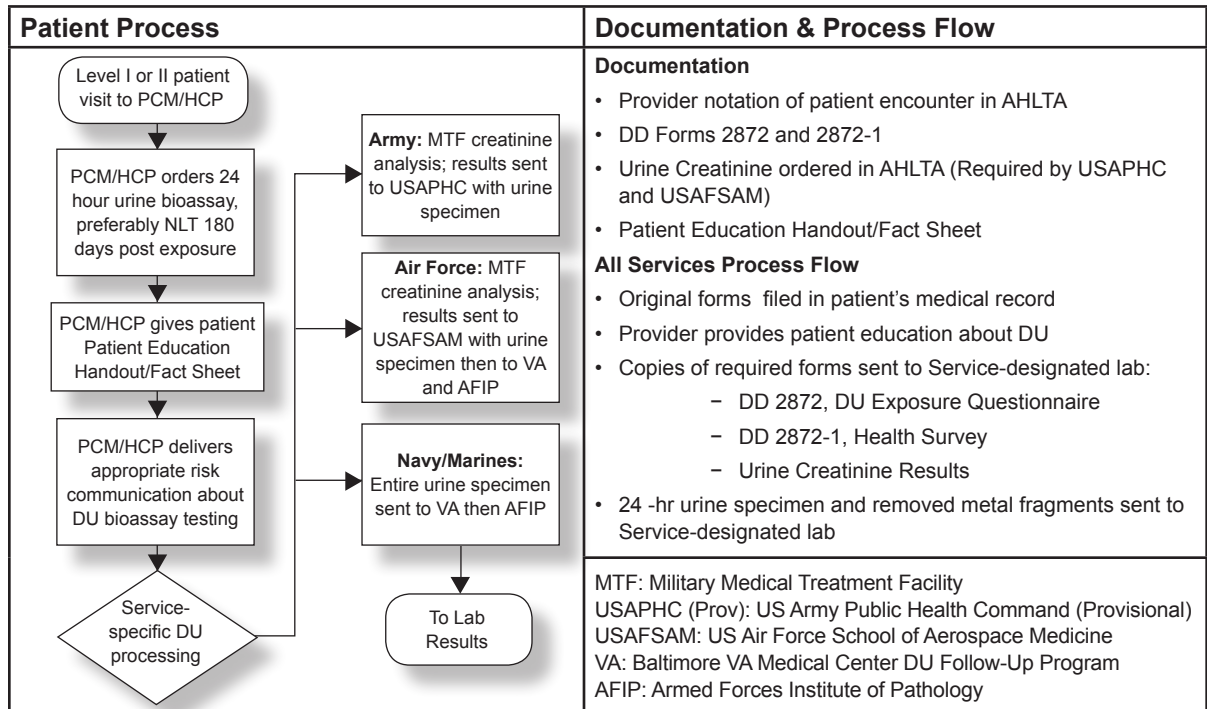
Patient Process

Level I or II patient visit to PCM/HCP

PCM/HCP orders 24 hour urine bioassay, preferably NLT 180 days post exposure

PCM/HCP gives patient Patient Education Handout/Fact Sheet

PCM/HCP delivers appropriate risk communication about DU bioassay testing

Service-specific DU processing

Army: MTF creatinine analysis; results sent to USAPHC with urine specimen

Air Force: MTF creatinine analysis; results sent to USAFSAM with urine specimen then to VA and AFIP

Navy/Marines: Entire urine specimen sent to VA then AFIP

To Lab Results

Documentation & Process Flow

Documentation
• Provider notation of patient encounter in AHLTA
• DD Forms 2872 and 2872-1
• Urine Creatinine ordered in AHLTA (Required by USAPHC and USAFSAM)
• Patient Education Handout/Fact Sheet

All Services Process Flow
• Original forms filed in patient's medical record
• Provider provides patient education about DU
• Copies of required forms sent to Service-designated lab:
− DD 2872, DU Exposure Questionnaire
− DD 2872-1, Health Survey
− Urine Creatinine Results
• 24 -hr urine specimen and removed metal fragments sent to Service-designated lab

MTF: Military Medical Treatment Facility
USAPHC (Prov): US Army Public Health Command (Provisional)
USAFSAM: US Air Force School of Aerospace Medicine
VA: Baltimore VA Medical Center DU Follow-Up Program
AFIP: Armed Forces Institute of Pathology